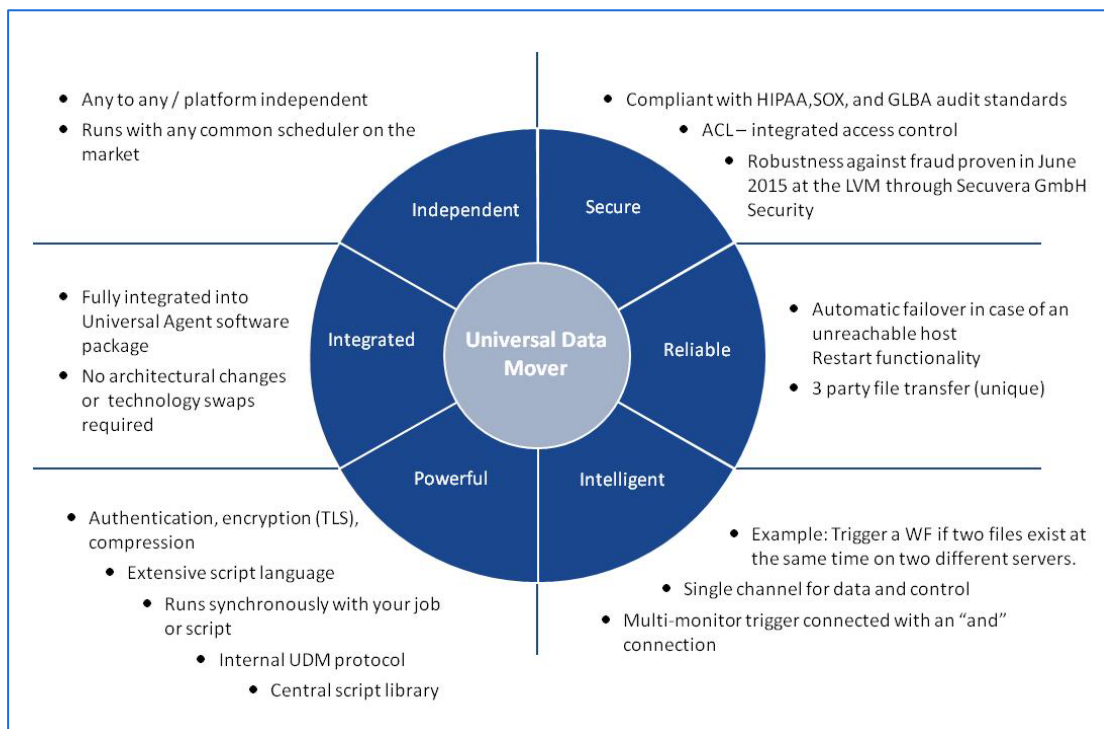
- Any to any / platform independent
- Runs with any common scheduler on the market

- Compliant with HIPAA,SOX, and GLBA audit standards
- ACL – integrated access control
- Robustness against fraud proven in June 2015 at the LVM through Secuvera GmbH Security

Independent

Secure

- Fully integrated into Universal Agent software package
- No architectural changes or technology swaps required

Integrated

Universal Data Mover

Reliable

- Automatic failover in case of an unreachable host Restart functionality
- 3 party file transfer (unique)

Powerful

Intelligent

- Authentication, encryption (TLS), compression
- Extensive script language
- Runs synchronously with your job or script
- Internal UDM protocol
- Central script library

- Example: Trigger a WF if two files exist at the same time on two different servers.
- Single channel for data and control
- Multi-monitor trigger connected with an “and” connection